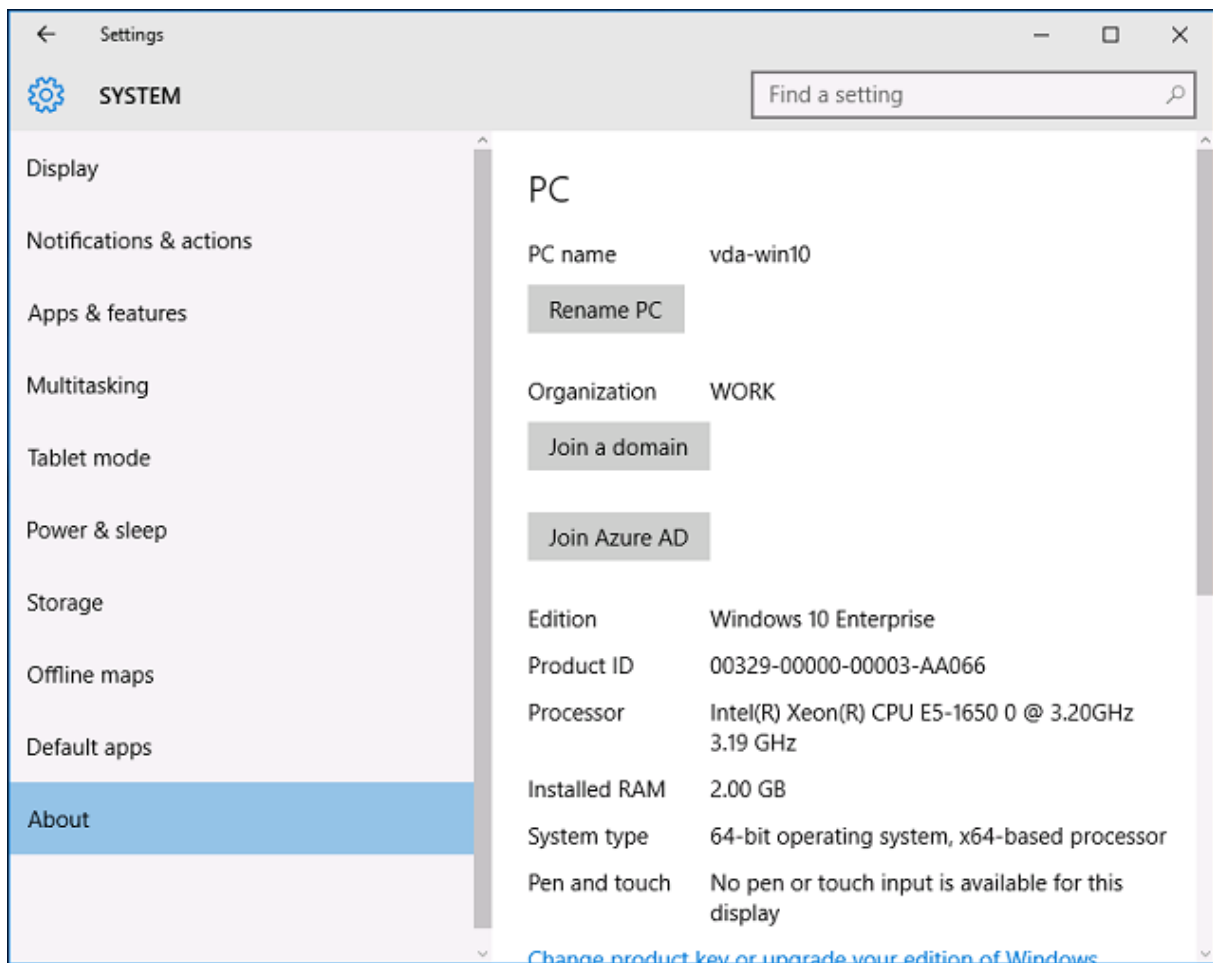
Settings

SYSTEM

Find a setting

Display

Notifications & actions

Apps & features

Multitasking

Tablet mode

Power & sleep

Storage

Offline maps

Default apps

About

PC

PC name vda-win10

Rename PC

Organization WORK

Join a domain

Join Azure AD

| | |
|---|---|
| Edition | Windows 10 Enterprise |
| Product ID | 00329-00000-00003-AA066 |
| Processor | Intel(R) Xeon(R) CPU E5-1650 0 @ 3.20GHz 3.19 GHz |
| Installed RAM | 2.00 GB |
| System type | 64-bit operating system, x64-based processor |
| Pen and touch | No pen or touch input is available for this display |

Change product key or upgrade your edition of Windows